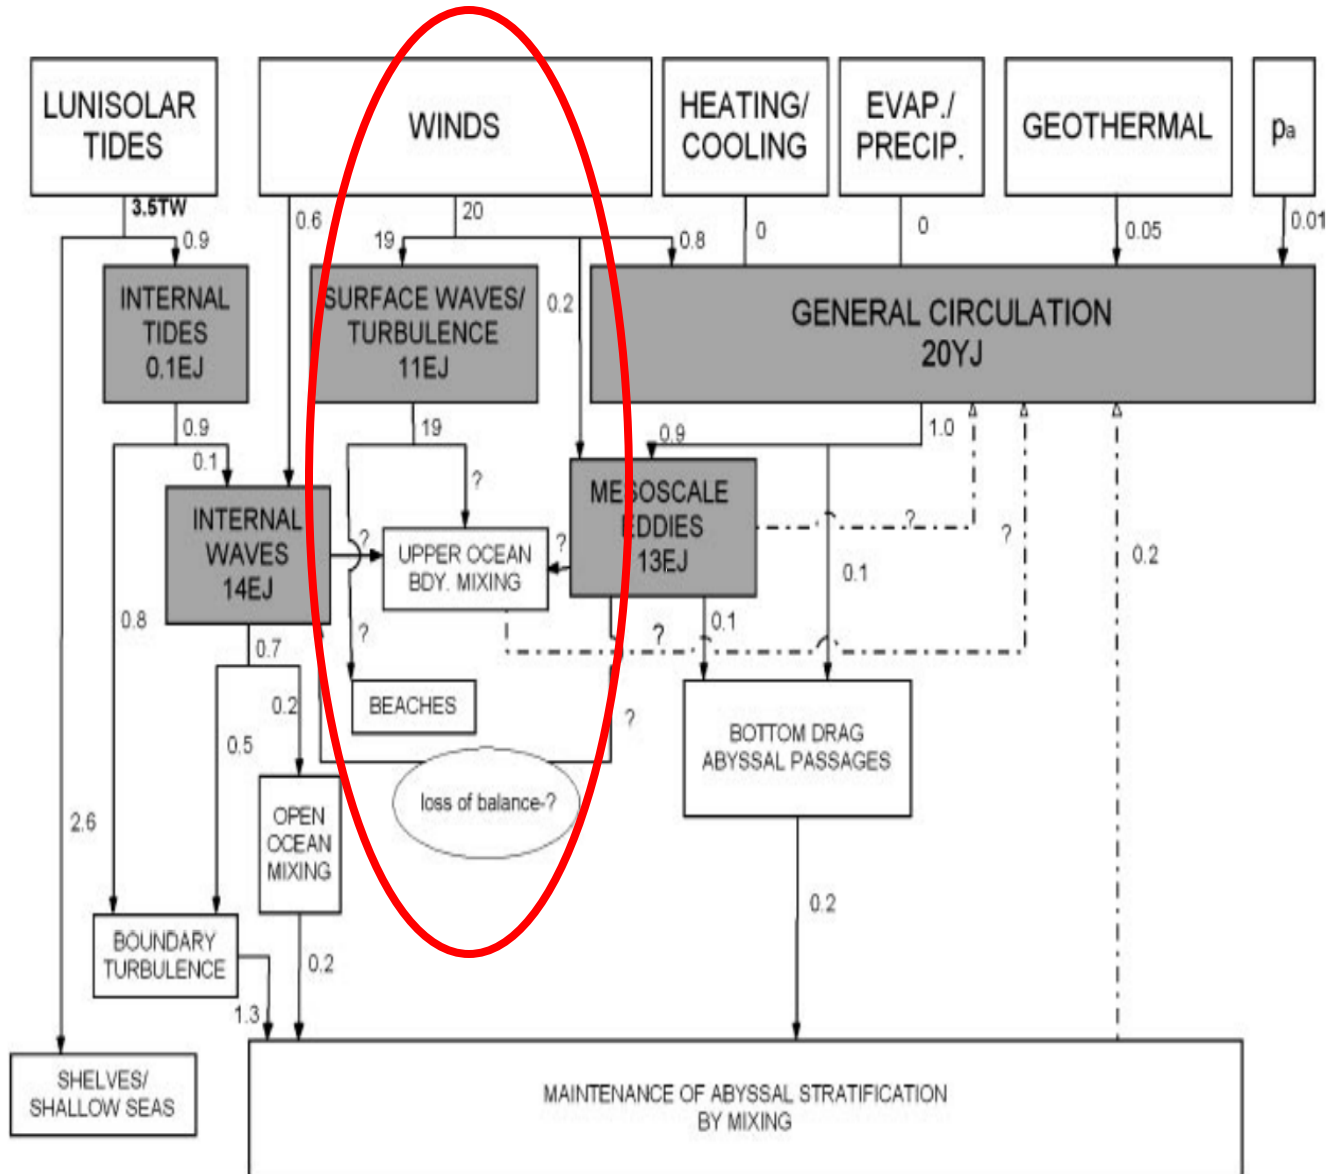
LUNISOLAR TIDES

WINDS

HEATING/ COOLING

EVAP./ PRECIP.

GEOTHERMAL

$p_a$

3.5TW

0.9

0.6

20

19

0.8

0

0

0.05

0.01

INTERNAL TIDES 0.1EJ

SURFACE WAVES/ TURBULENCE 11EJ

0.2

GENERAL CIRCULATION 20YJ

0.9

19

0.9

1.0

0.1

?

INTERNAL WAVES 14EJ

?

UPPER OCEAN BDY. MIXING

?

MESOSCALE EDDIES 13EJ

?

?

0.2

0.1

0.8

?

?

0.1

0.7

BEACHES

0.2

?

BOTTOM DRAG ABYSSAL PASSAGES

0.5

loss of balance-?

OPEN OCEAN MIXING

2.6

0.2

BOUNDARY TURBULENCE

0.2

1.3

SHELVES/ SHALLOW SEAS

MAINTENANCE OF ABYSSAL STRATIFICATION BY MIXING